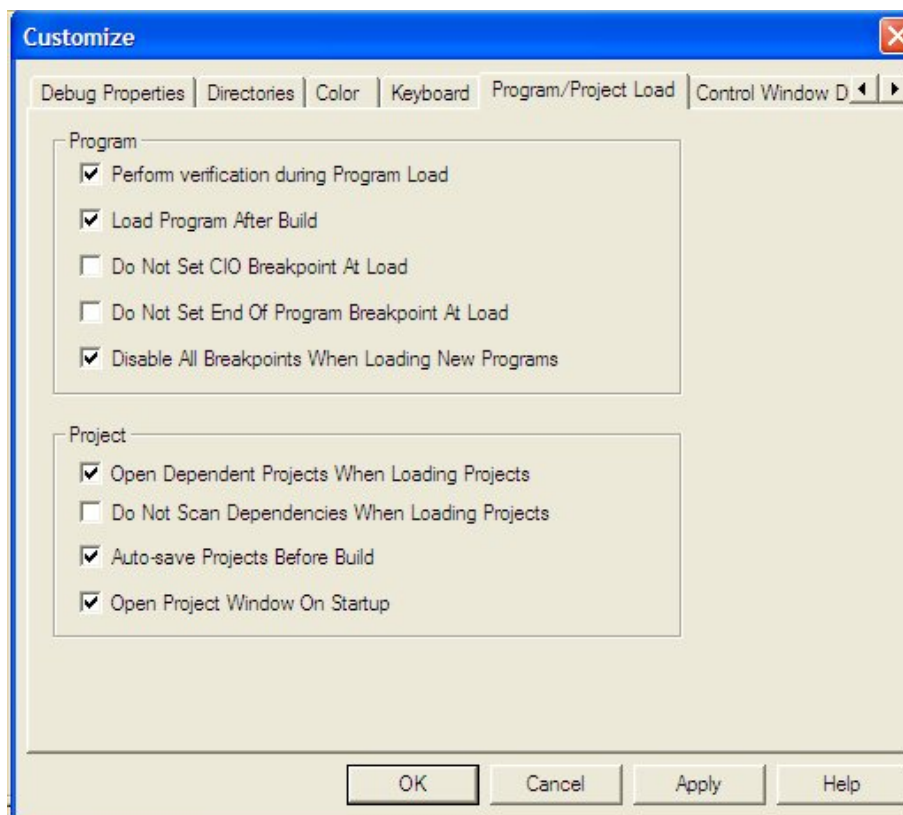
Customize

Debug Properties | Directories | Color | Keyboard | Program/Project Load | Control Window D

Program

☑ Perform verification during Program Load

☑ Load Program After Build

☐ Do Not Set CIO Breakpoint At Load

☐ Do Not Set End Of Program Breakpoint At Load

☑ Disable All Breakpoints When Loading New Programs

Project

☑ Open Dependent Projects When Loading Projects

☐ Do Not Scan Dependencies When Loading Projects

☑ Auto-save Projects Before Build

☑ Open Project Window On Startup

OK | Cancel | Apply | Help